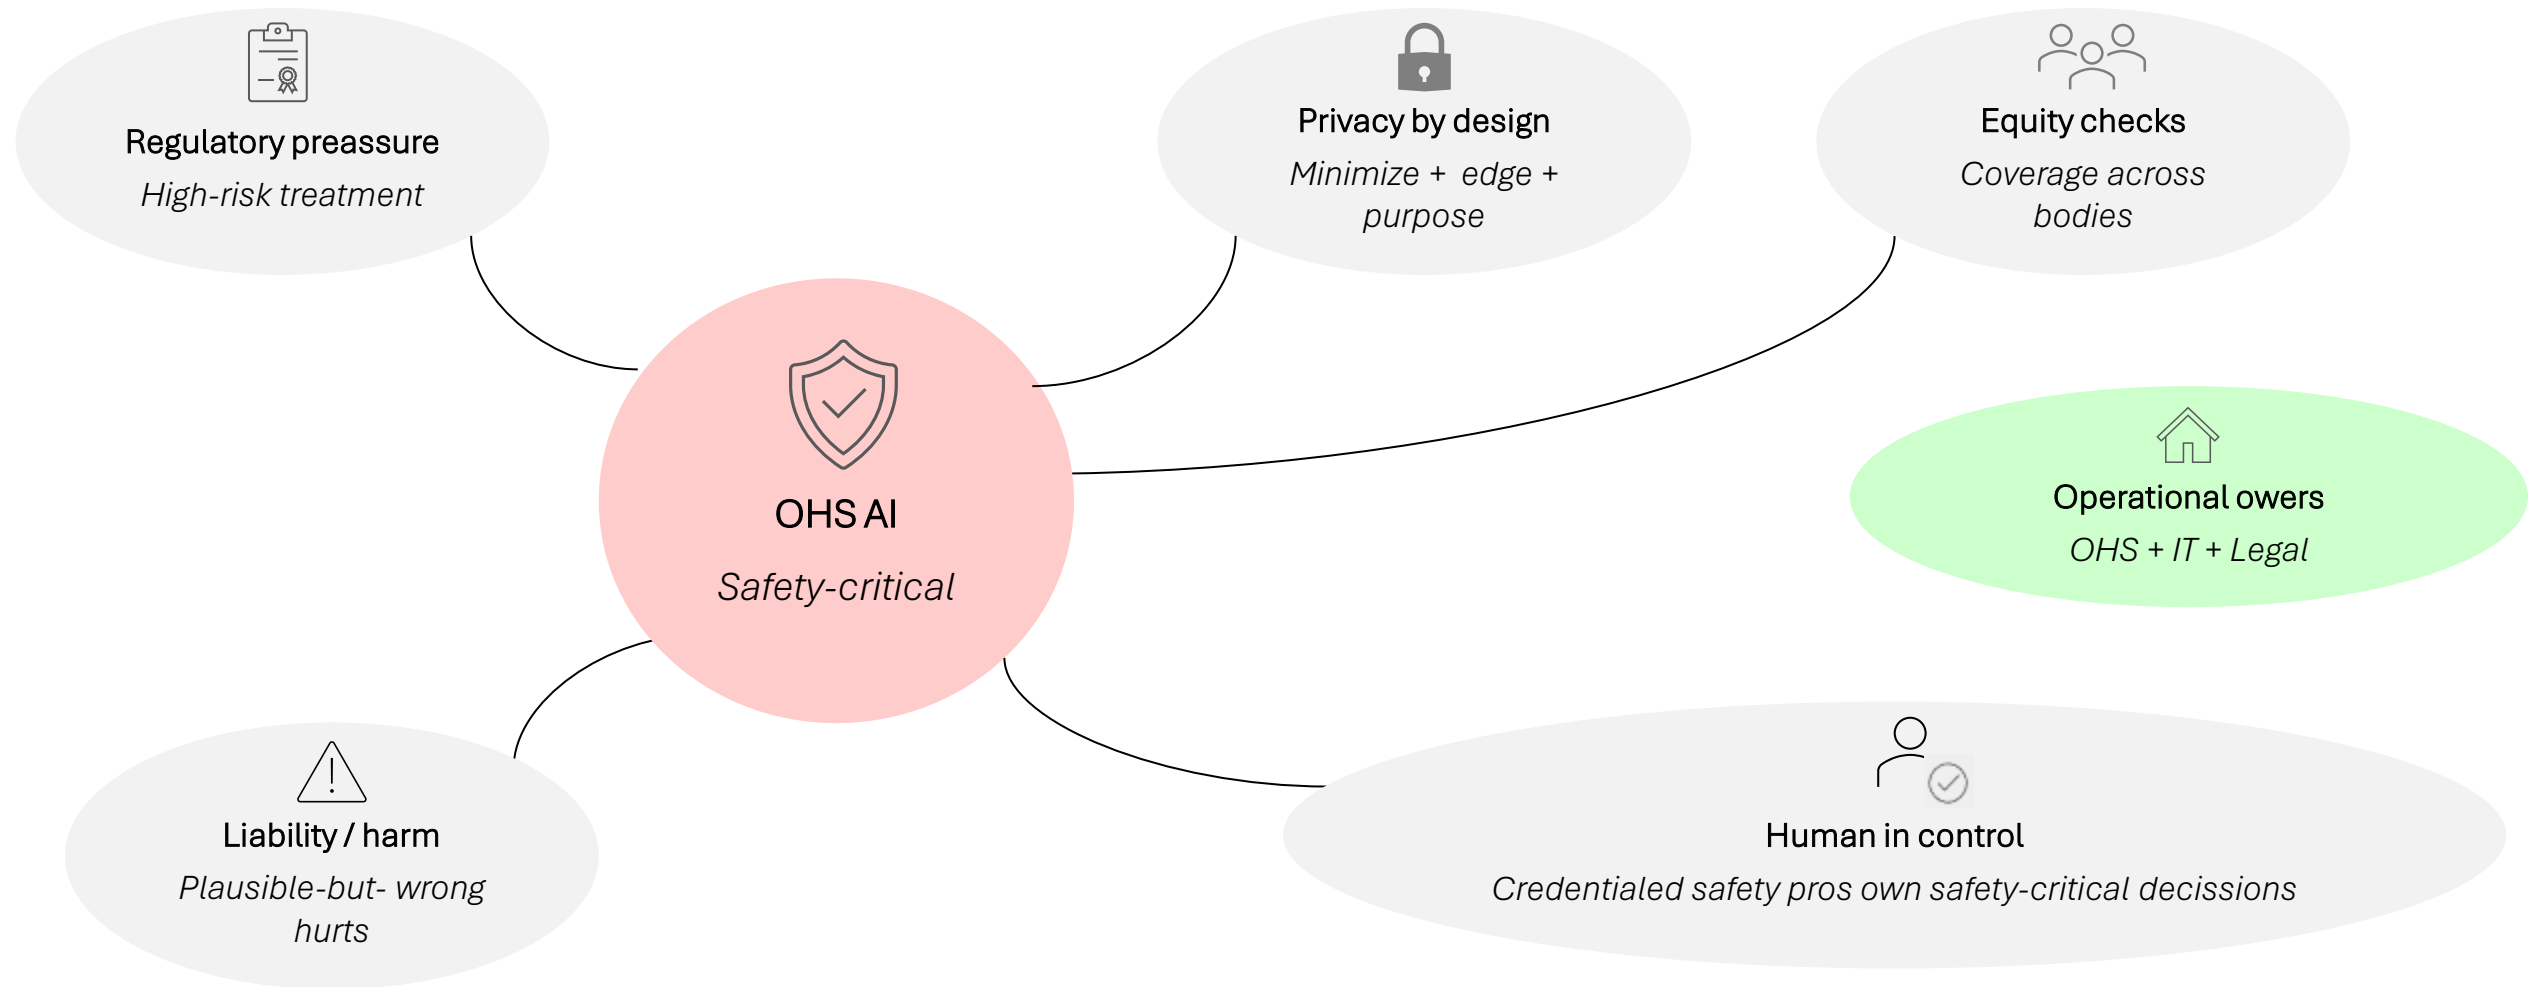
Regulatory preassure
High-risk treatment

Privacy by design
Minimize + edge + purpose

Equity checks
Coverage across bodies

OHS AI
Safety-critical

Operational owers
OHS + IT + Legal

Liability / harm
Plausible-but- wrong hurts

Human in control
Credentialed safety pros own safety-critical decissions